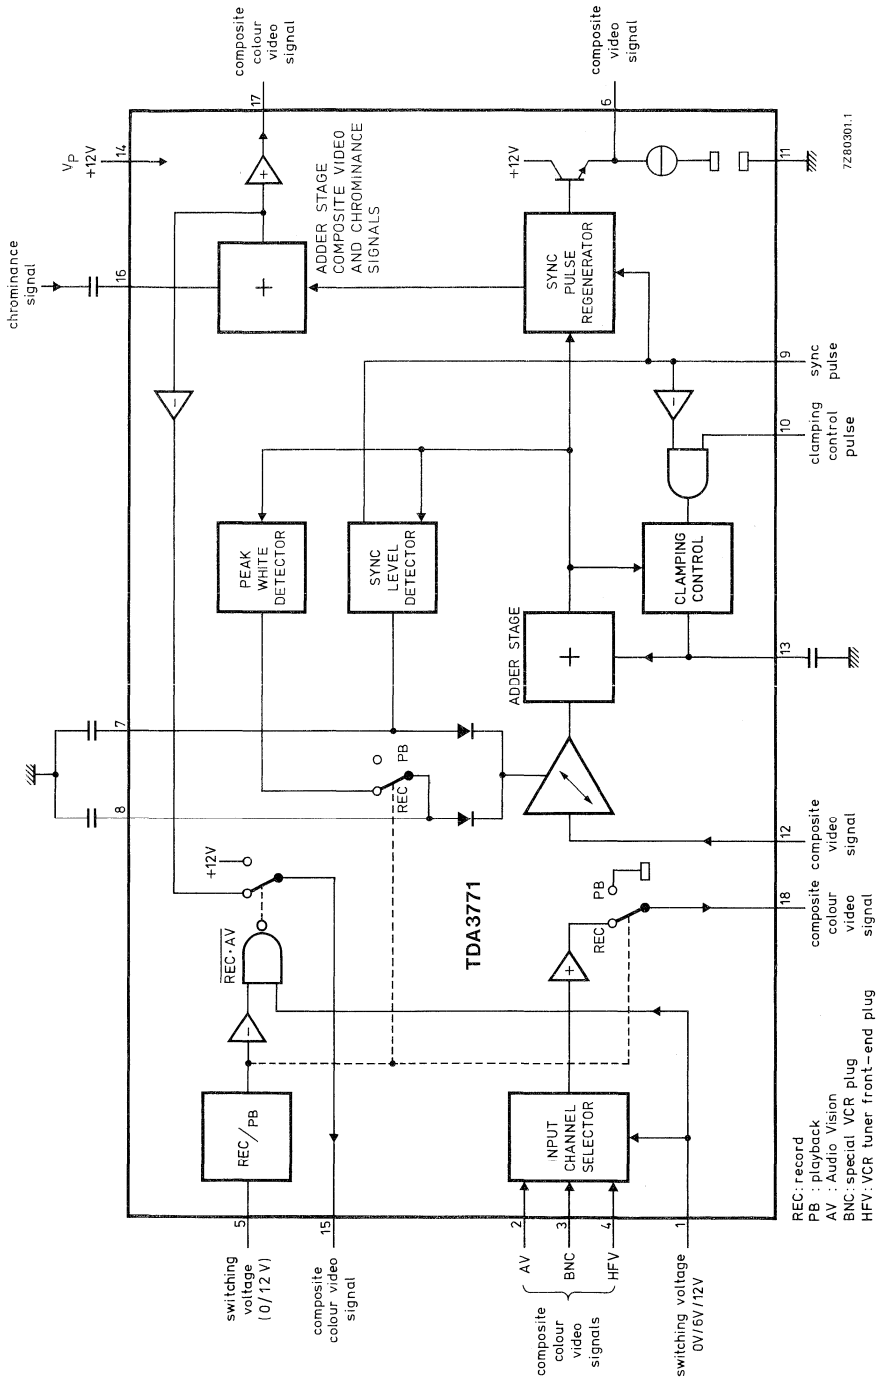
composite colour video signal

composite video signal

$V_P$ +12V

14

17

6

11

7Z80301.1

+12V

ADDER STAGE COMPOSITE VIDEO AND CHROMINANCE SIGNALS

chrominance signal

16

SYNC PULSE REGENERATOR

9

sync pulse

10

clamping control pulse

PEAK WHITE DETECTOR

SYNC LEVEL DETECTOR

CLAMPING CONTROL

ADDER STAGE

13

7

8

PB

REC

12

composite video signal

+12V

$\overline{REC \cdot AV}$

TDA3771

PB

REC

18

composite colour video signal

REC/PB

NPUT CHANNEL SELECTOR

5

switching voltage (0/12 V)

15

composite colour video signal

2

AV

3

BNC

4

HFV

composite colour video signals

1

switching voltage 0V/6V/12V

REC: record
PB : playback
AV : Audio Vision
BNC: special VCR plug
HFV: VCR tuner front-end plug